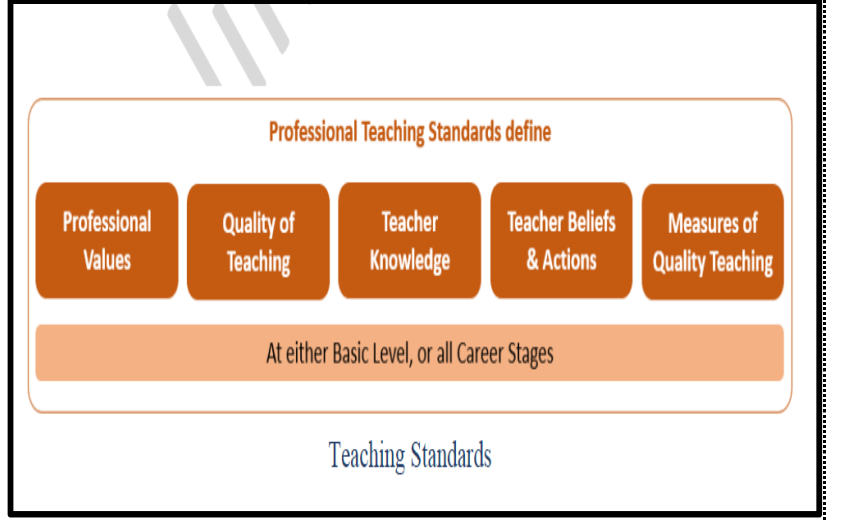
Professional Teaching Standards define

Professional Values

Quality of Teaching

Teacher Knowledge

Teacher Beliefs & Actions

Measures of Quality Teaching

At either Basic Level, or all Career Stages

Teaching Standards